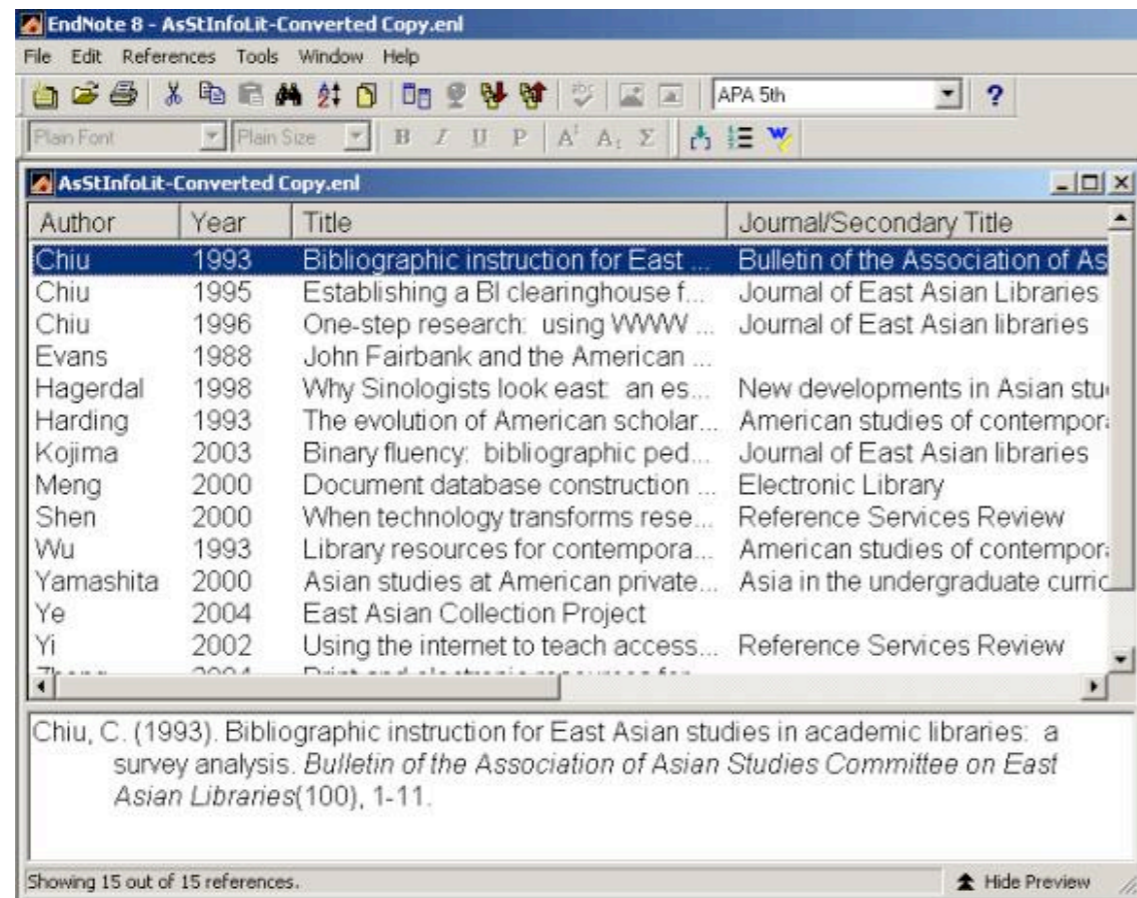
EndNote 8 - AsStInfoLit-Converted Copy.enl

File Edit References Tools Window Help

APA 5th

Plain Font Plain Size B I U P A¹ A₁ Σ

AsStInfoLit-Converted Copy.enl

| Author | Year | Title | Journal/Secondary Title |
|---|---|---|---|
| Chiu | 1993 | Bibliographic instruction for East ... | Bulletin of the Association of As |
| Chiu | 1995 | Establishing a BI clearinghouse f... | Journal of East Asian Libraries |
| Chiu | 1996 | One-step research: using WWW ... | Journal of East Asian libraries |
| Evans | 1988 | John Fairbank and the American ... | |
| Hagerdal | 1998 | Why Sinologists look east: an es... | New developments in Asian stu |
| Harding | 1993 | The evolution of American scholar... | American studies of contempor |
| Kojima | 2003 | Binary fluency: bibliographic ped... | Journal of East Asian libraries |
| Meng | 2000 | Document database construction ... | Electronic Library |
| Shen | 2000 | When technology transforms rese... | Reference Services Review |
| Wu | 1993 | Library resources for contempora... | American studies of contempor |
| Yamashita | 2000 | Asian studies at American private... | Asia in the undergraduate curric |
| Ye | 2004 | East Asian Collection Project | |
| Yi | 2002 | Using the internet to teach access... | Reference Services Review |
| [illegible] | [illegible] | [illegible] | |

Chiu, C. (1993). Bibliographic instruction for East Asian studies in academic libraries: a survey analysis. Bulletin of the Association of Asian Studies Committee on East Asian Libraries(100), 1-11.

Showing 15 out of 15 references.

Hide Preview